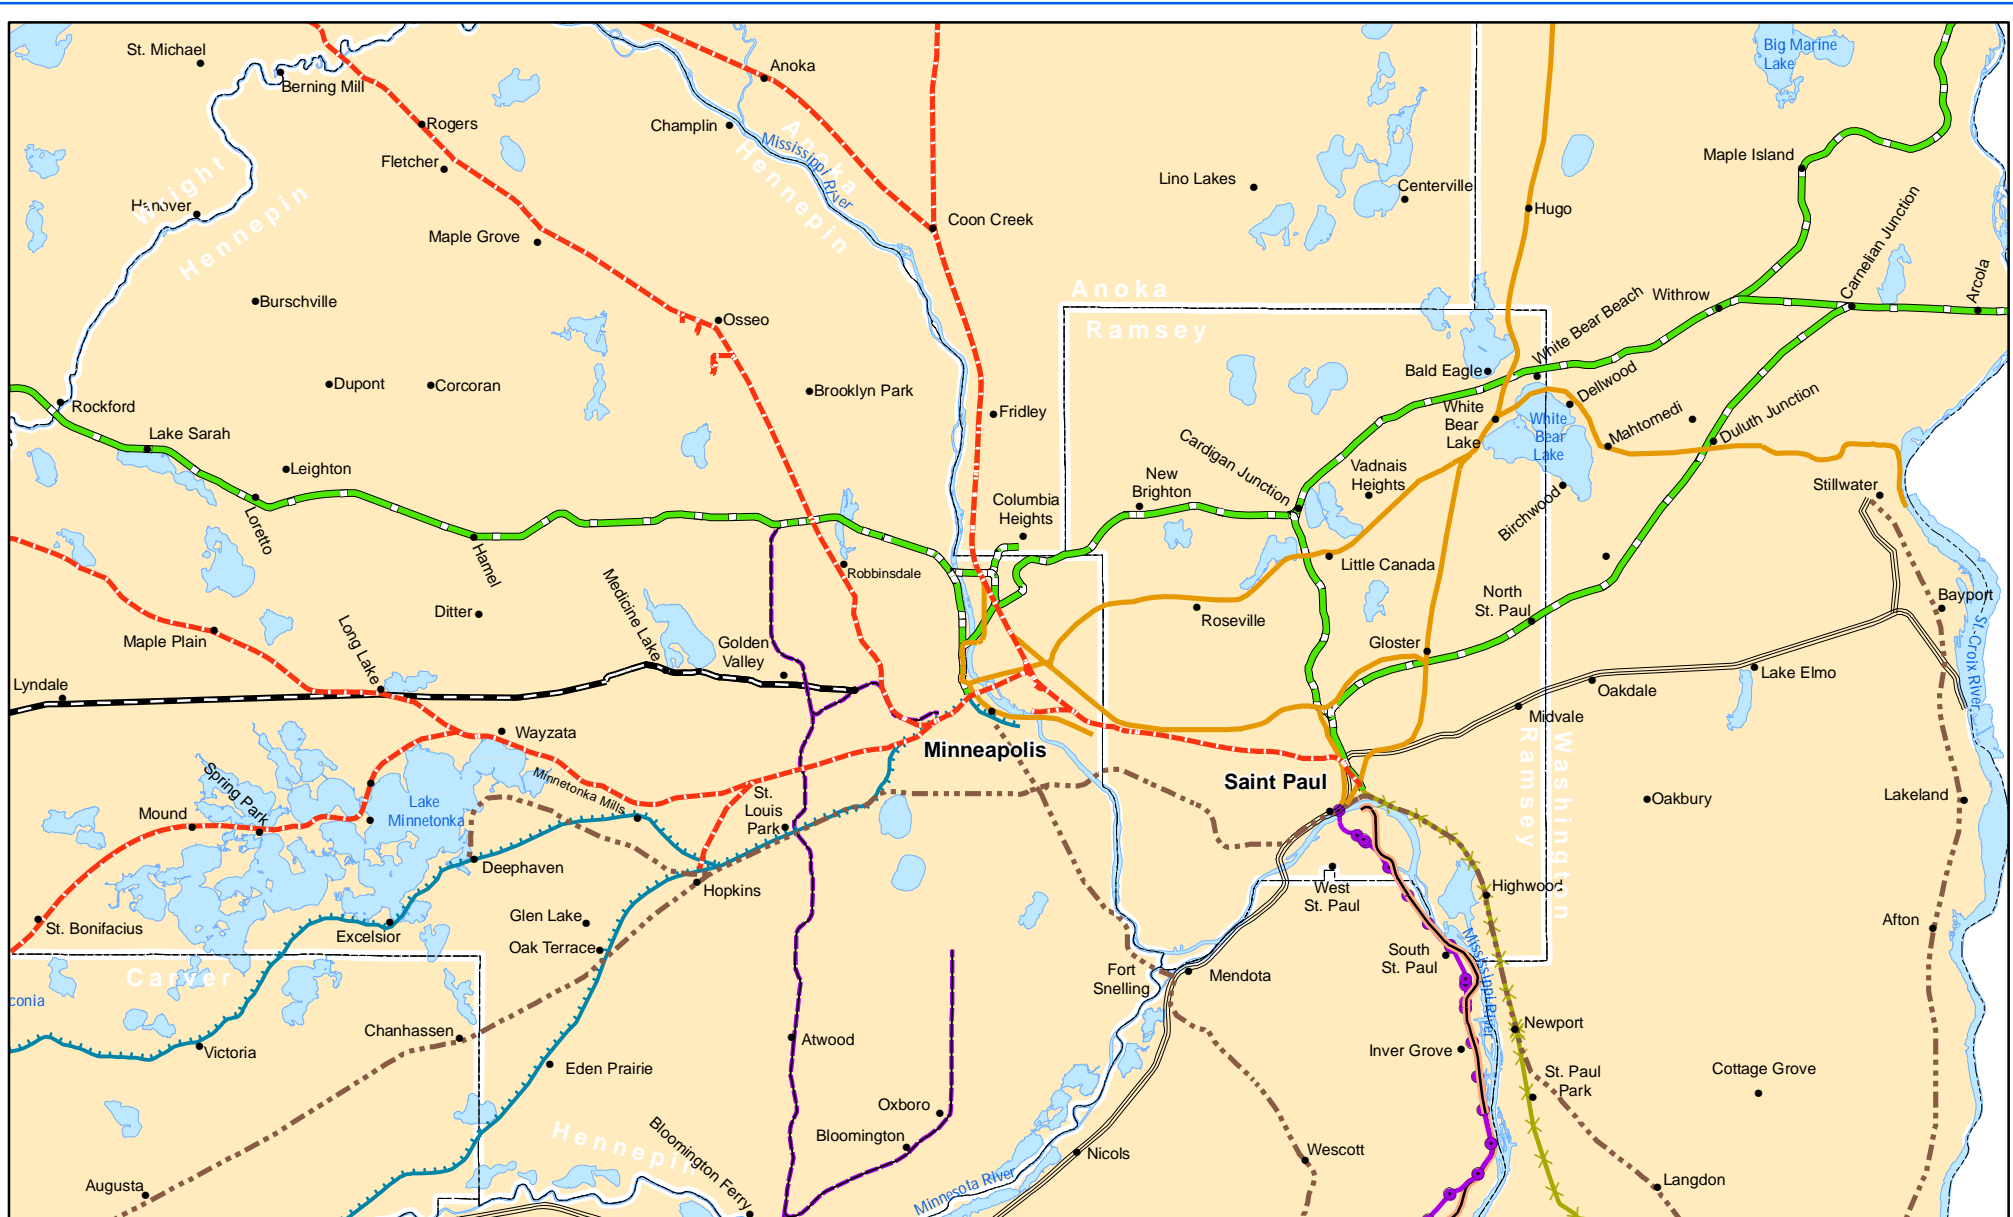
St. Michael
Berning Mill
Anoka
Rogers
Champlin
Mississippi River
Anoka
Hennepin
Fletcher
Wright
Hennepin
Hanover
Coon Creek
Lino Lakes
Centerville
Hugo
Maple Island
Big Marine Lake
Maple Grove
Burschville
Osseo
Anoka
Ramsey
Withrow
Carnelian Junction
Arcola
White Bear Beach
Bald Eagle
Dellwood
Dupont
Corcoran
Brooklyn Park
Rockford
Fridley
White Bear Lake
White Bear Lake
Mahtomedi
Duluth Junction
Lake Sarah
Leighton
Cardigan Junction
New Brighton
Vadnais Heights
Stillwater
Loretto
Hamel
Columbia Heights
Birchwood
Medicine Lake
Robbinsdale
Little Canada
Ditter
Long Lake
Golden Valley
Roseville
North St. Paul
Bayport
Maple Plain
Gloster
St. Croix River
Lake Elmo
Lyndale
Oakdale
Midvale
Wayzata
Minneapolis
Ramsey
Washington
Spring Park
Minnetonka Mills
Saint Paul
Mound
Lake Minnetonka
St. Louis Park
Oakbury
Lakeland
Deephaven
Hopkins
West St. Paul
Highwood
St. Bonifacius
Glen Lake
Excelsior
Oak Terrace
Afton
Carver
South St. Paul
conia
Fort Snelling
Mendota
Mississippi River
Chanhassen
Newport
Atwood
Inver Grove
Victoria
Eden Prairie
St. Paul Park
Cottage Grove
Oxboro
Bloomington
Hennepin
Bloomington Ferry
Nicols
Wescott
Minnesota River
Langdon
Augusta